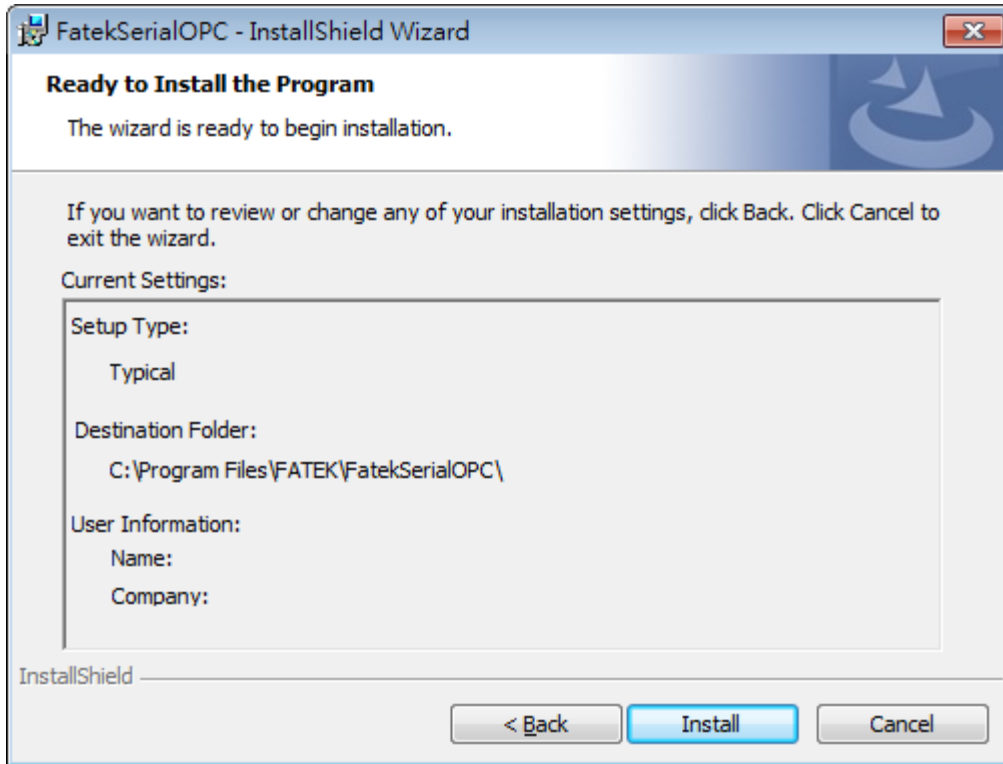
FatekSerialOPC - InstallShield Wizard

Ready to Install the Program

The wizard is ready to begin installation.

If you want to review or change any of your installation settings, click Back. Click Cancel to exit the wizard.

Current Settings:

Setup Type:

Typical

Destination Folder:

C:\Program Files\FATEK\FatekSerialOPC\

User Information:

Name:

Company:

InstallShield

< Back

Install

Cancel